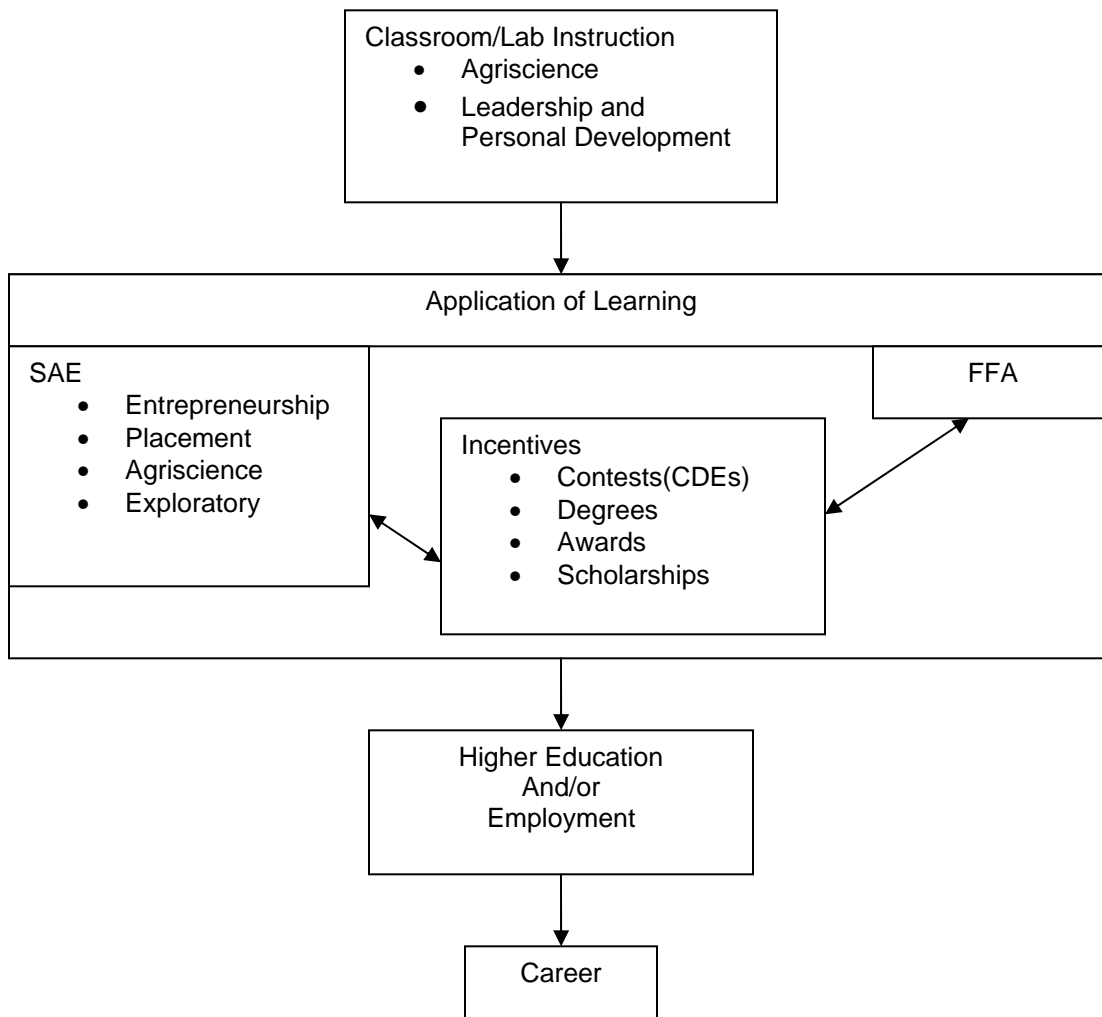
Classroom/Lab Instruction
- Agriscience
- Leadership and Personal Development

Application of Learning

SAE
- Entrepreneurship
- Placement
- Agriscience
- Exploratory

FFA

Incentives
- Contests(CDEs)
- Degrees
- Awards
- Scholarships

Higher Education
And/or
Employment

Career